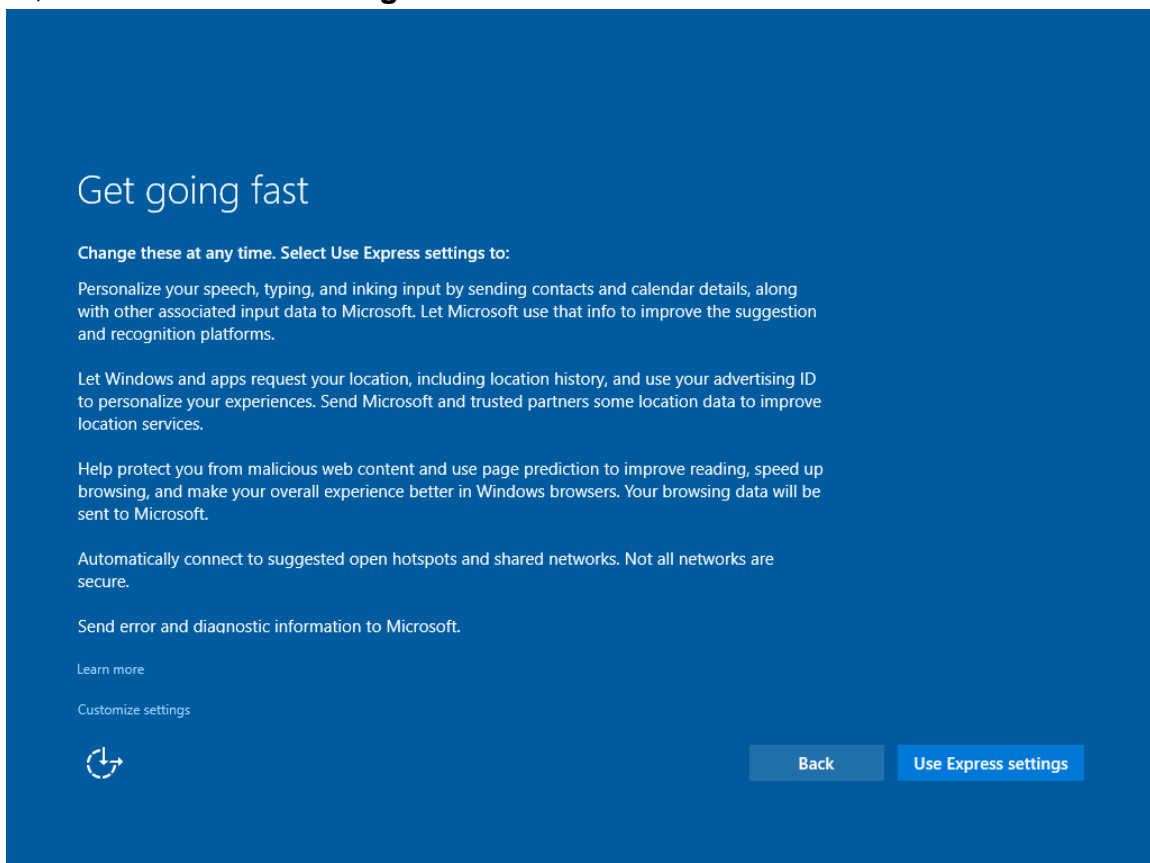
Get going fast

Change these at any time. Select Use Express settings to:

Personalize your speech, typing, and inking input by sending contacts and calendar details, along with other associated input data to Microsoft. Let Microsoft use that info to improve the suggestion and recognition platforms.

Let Windows and apps request your location, including location history, and use your advertising ID to personalize your experiences. Send Microsoft and trusted partners some location data to improve location services.

Help protect you from malicious web content and use page prediction to improve reading, speed up browsing, and make your overall experience better in Windows browsers. Your browsing data will be sent to Microsoft.

Automatically connect to suggested open hotspots and shared networks. Not all networks are secure.

Send error and diagnostic information to Microsoft.

Learn more

Customize settings

Back

Use Express settings